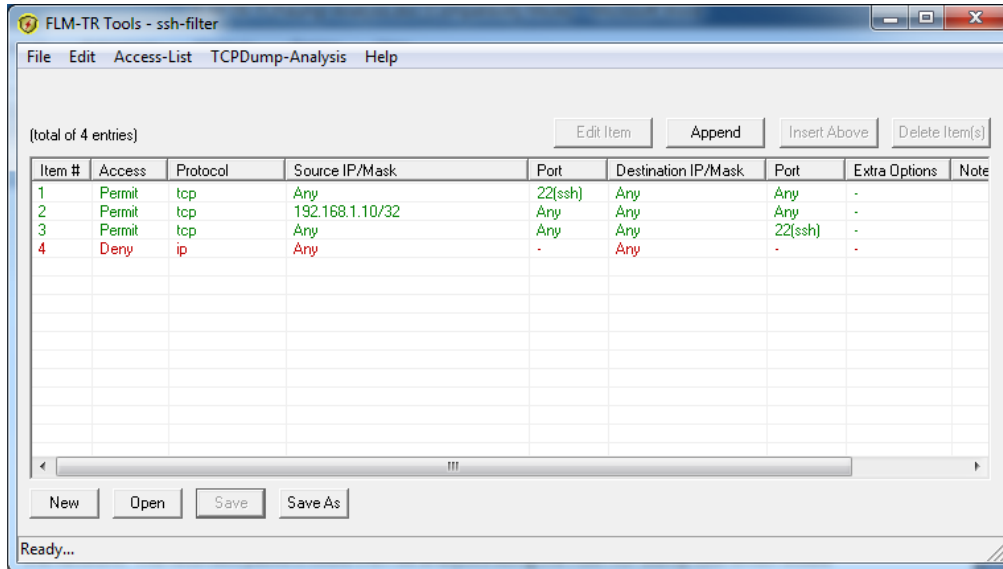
FLM-TR Tools - ssh-filter

File Edit Access-List TCPDump-Analysis Help

(total of 4 entries)

Edit Item Append Insert Above Delete Item(s)

| Item # | Access | Protocol | Source IP/Mask | Port | Destination IP/Mask | Port | Extra Options | Note |
|---|---|---|---|---|---|---|---|---|
| 1 | Permit | tcp | Any | 22(ssh) | Any | Any | - | |
| 2 | Permit | tcp | 192.168.1.10/32 | Any | Any | Any | - | |
| 3 | Permit | tcp | Any | Any | Any | 22(ssh) | - | |
| 4 | Deny | ip | Any | - | Any | - | - | |

New Open Save Save As

Ready...